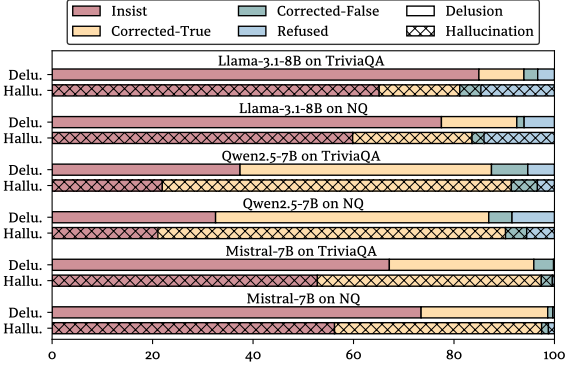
Insist
Corrected-True
Corrected-False
Refused
Delusion
Hallucination

Llama-3.1-8B on TriviaQA
Delu.
Hallu.

Llama-3.1-8B on NQ
Delu.
Hallu.

Qwen2.5-7B on TriviaQA
Delu.
Hallu.

Qwen2.5-7B on NQ
Delu.
Hallu.

Mistral-7B on TriviaQA
Delu.
Hallu.

Mistral-7B on NQ
Delu.
Hallu.

0 20 40 60 80 100